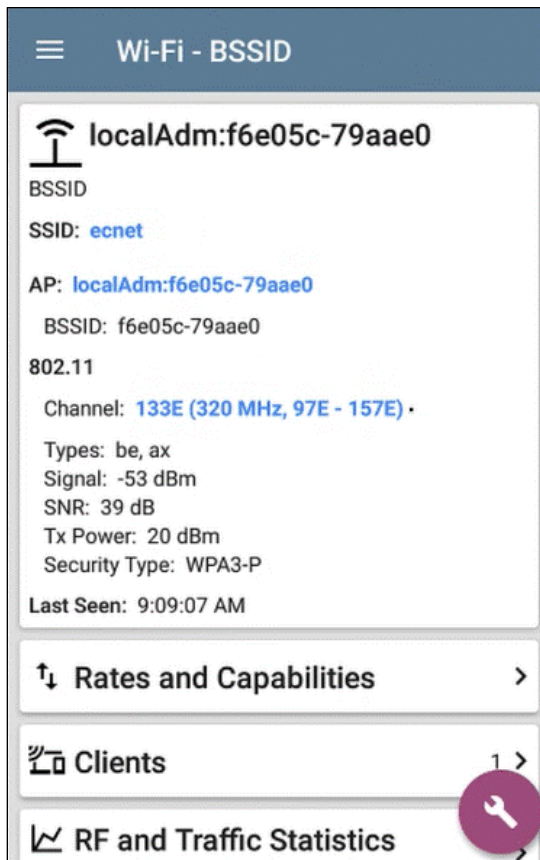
Wi-Fi - BSSID

localAdm:f6e05c-79aae0

BSSID

SSID: ecnet

AP: localAdm:f6e05c-79aae0

BSSID: f6e05c-79aae0

802.11

Channel: 133E (320 MHz, 97E - 157E) ·

Types: be, ax
Signal: -53 dBm
SNR: 39 dB
Tx Power: 20 dBm
Security Type: WPA3-P

Last Seen: 9:09:07 AM

Rates and Capabilities >

Clients 1 >

RF and Traffic Statistics